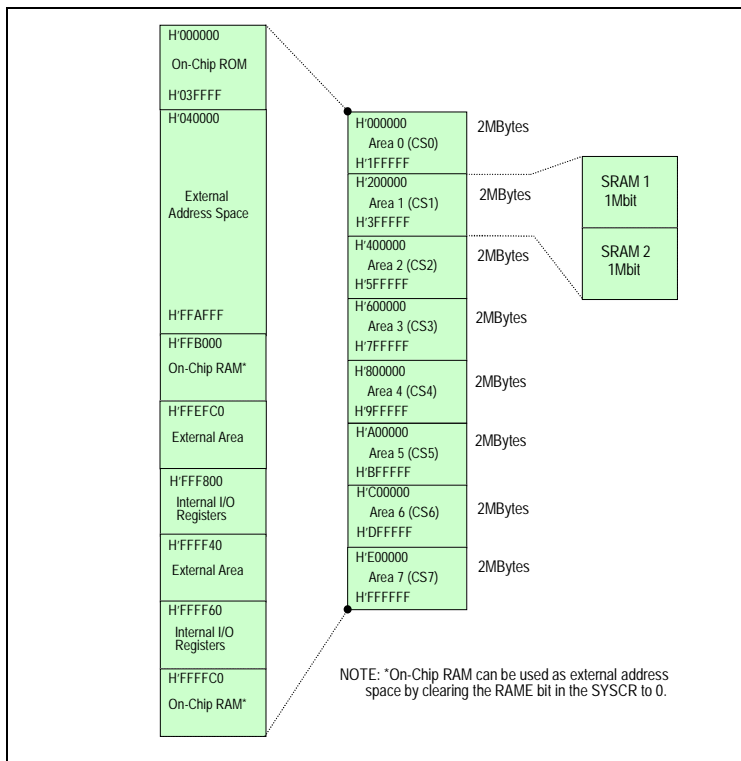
H'000000
On-Chip ROM
H'03FFFF

H'040000
External Address Space
H'FFAFFF

H'FFB000
On-Chip RAM*

H'FFEFC0
External Area

H'FFF800
Internal I/O Registers

H'FFFF40
External Area

H'FFFF60
Internal I/O Registers

H'FFFFC0
On-Chip RAM*

H'000000
Area 0 (CS0)
H'1FFFFF
2MBytes

H'200000
Area 1 (CS1)
H'3FFFFF
2MBytes

H'400000
Area 2 (CS2)
H'5FFFFF
2MBytes

H'600000
Area 3 (CS3)
H'7FFFFF
2MBytes

H'800000
Area 4 (CS4)
H'9FFFFF
2MBytes

H'A00000
Area 5 (CS5)
H'BFFFFF
2MBytes

H'C00000
Area 6 (CS6)
H'DFFFFF
2MBytes

H'E00000
Area 7 (CS7)
H'FFFFFF
2MBytes

SRAM 1
1Mbit

SRAM 2
1Mbit

NOTE: *On-Chip RAM can be used as external address space by clearing the RAME bit in the SYSCR to 0.